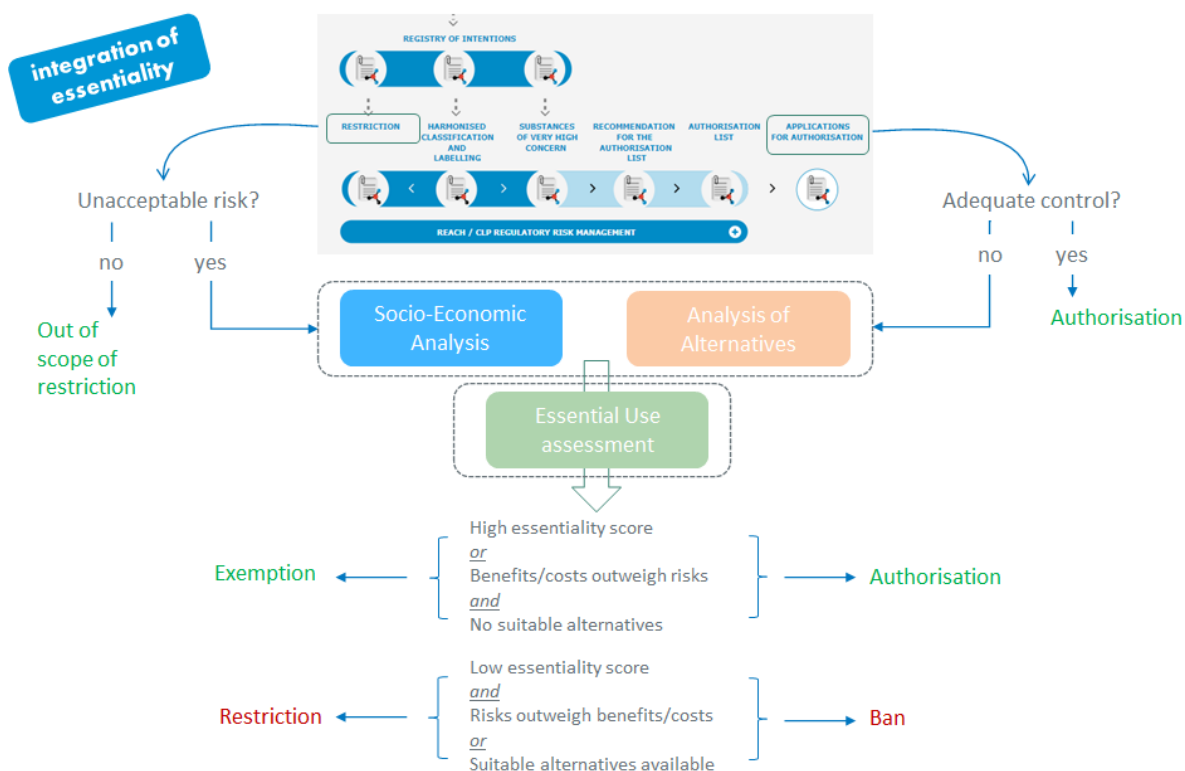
integration of essentiality

REGISTRY OF INTENTIONS

RESTRICTION

HARMONISED CLASSIFICATION AND LABELLING

SUBSTANCES OF VERY HIGH CONCERN

RECOMMENDATION FOR THE AUTHORISATION LIST

AUTHORISATION LIST

APPLICATIONS FOR AUTHORISATION

REACH / CLP REGULATORY RISK MANAGEMENT

Unacceptable risk?

no

yes

Out of scope of restriction

Adequate control?

no

yes

Authorisation

Socio-Economic Analysis

Analysis of Alternatives

Essential Use assessment

High essentiality score
or
Benefits/costs outweigh risks
and
No suitable alternatives

Exemption

Authorisation

Low essentiality score
and
Risks outweigh benefits/costs
or
Suitable alternatives available

Restriction

Ban